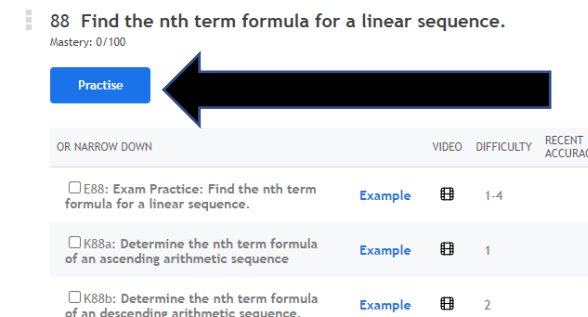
88 Find the nth term formula for a linear sequence.
Mastery: 0/100

Practise

| OR NARROW DOWN | | VIDEO | DIFFICULTY | RECENT ACCURA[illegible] |
|---|---|---|---|---|
| E88: Exam Practice: Find the nth term formula for a linear sequence. | Example | | 1-4 | |
| K88a: Determine the nth term formula of an ascending arithmetic sequence | Example | | 1 | |
| K88b: Determine the nth term formula of an descending arithmetic sequence. | Example | | 2 | |